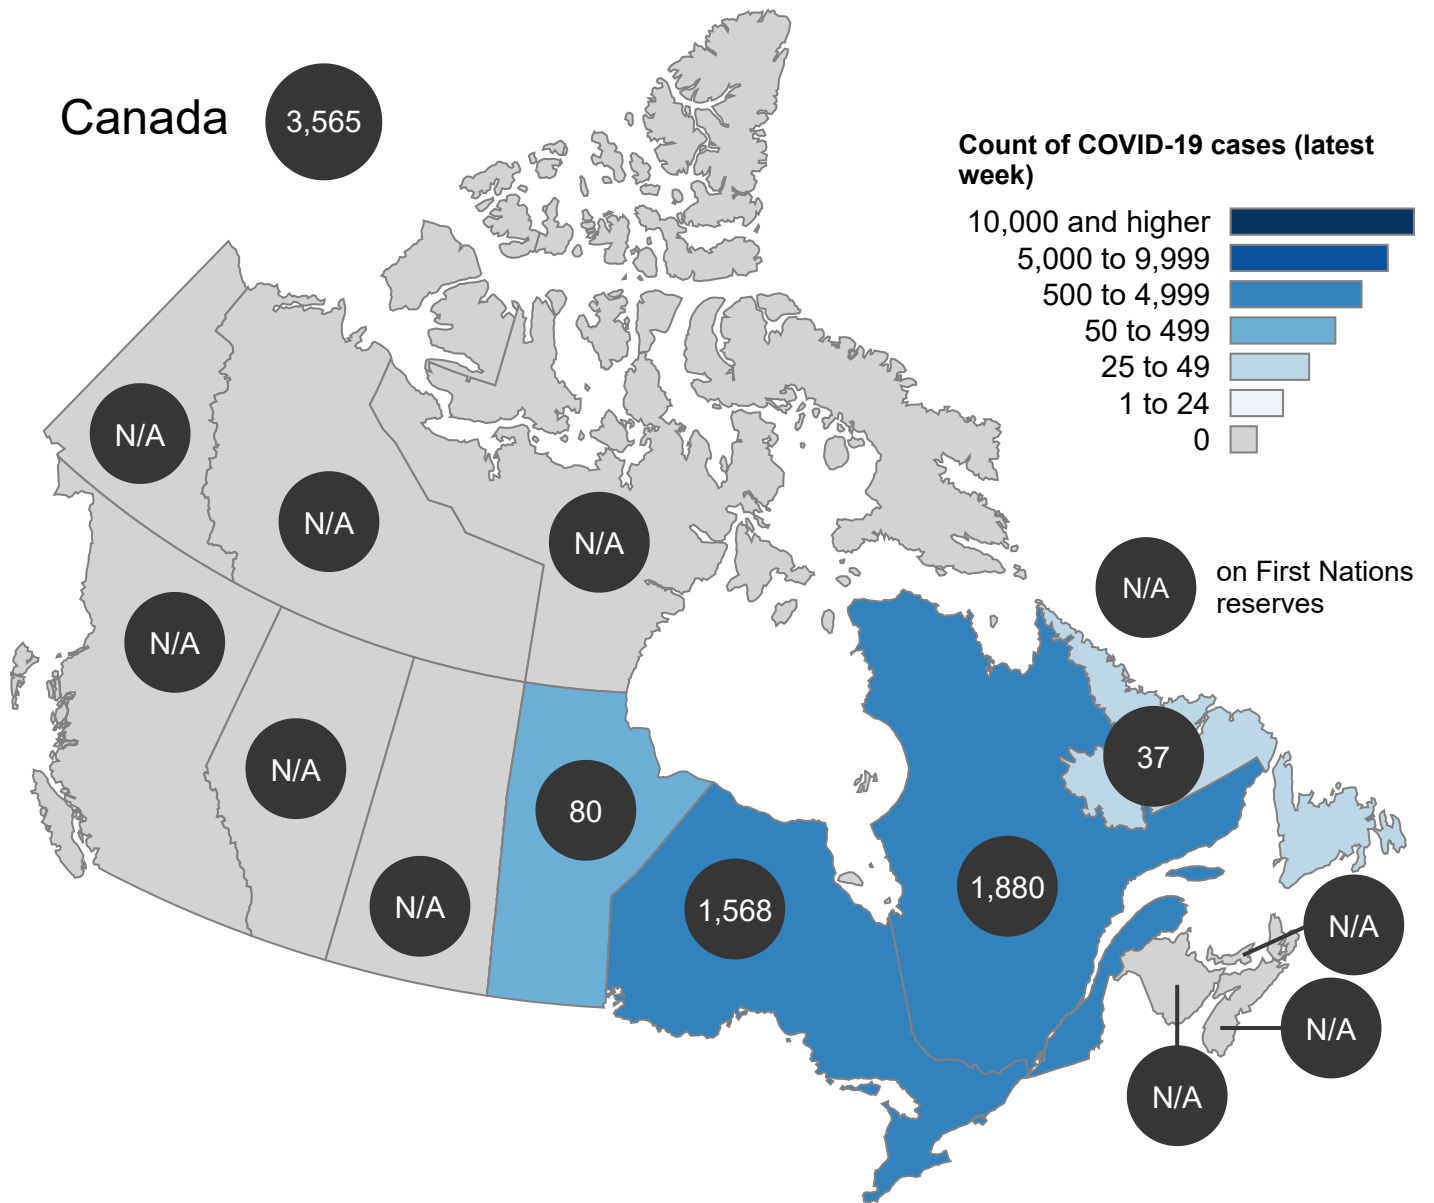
Canada
3,565

Count of COVID-19 cases (latest week)
10,000 and higher
5,000 to 9,999
500 to 4,999
50 to 499
25 to 49
1 to 24
0

N/A
N/A
N/A
N/A
N/A
N/A
N/A on First Nations reserves
37
80
1,568
1,880
N/A
N/A
N/A